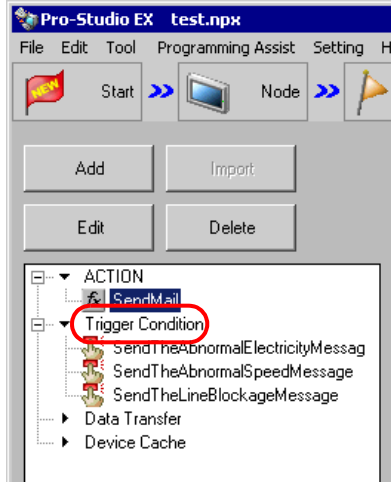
Pro-Studio EX test.npx

File Edit Tool Programming Assist Setting H

NEW

Start

Node

Add

Import

Edit

Delete

ACTION

SendMail

Trigger Condition

SendTheAbnormalElectricityMessag

SendTheAbnormalSpeedMessage

SendTheLineBlockageMessage

Data Transfer

Device Cache